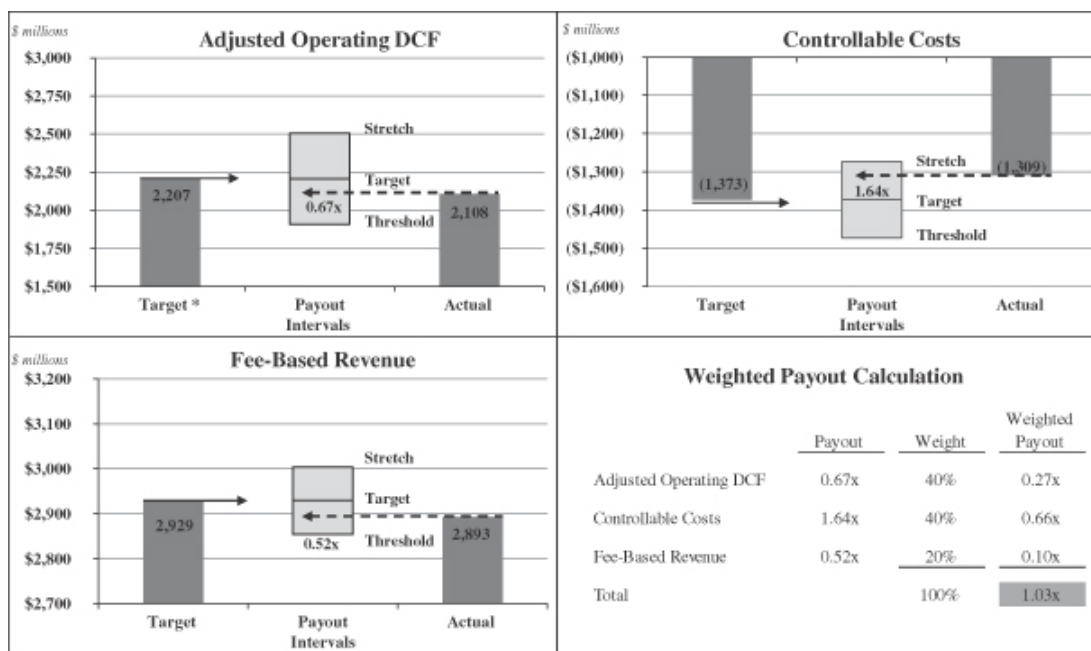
$ millions
Adjusted Operating DCF
$3,000
$2,750
$2,500
$2,250
$2,000
$1,750
$1,500
2,207
Stretch
Target
0.67x
Threshold
2,108
Target *
Payout Intervals
Actual

$ millions
Controllable Costs
($1,000)
($1,100)
($1,200)
($1,300)
($1,400)
($1,500)
($1,600)
(1,373)
Stretch
1.64x
Target
Threshold
(1,309)
Target
Payout Intervals
Actual

$ millions
Fee-Based Revenue
$3,200
$3,100
$3,000
$2,900
$2,800
$2,700
2,929
Stretch
Target
0.52x
Threshold
2,893
Target
Payout Intervals
Actual

Weighted Payout Calculation

| | Payout | Weight | Weighted Payout |
|---|---|---|---|
| Adjusted Operating DCF | 0.67x | 40% | 0.27x |
| Controllable Costs | 1.64x | 40% | 0.66x |
| Fee-Based Revenue | 0.52x | 20% | 0.10x |
| Total | | 100% | 1.03x |